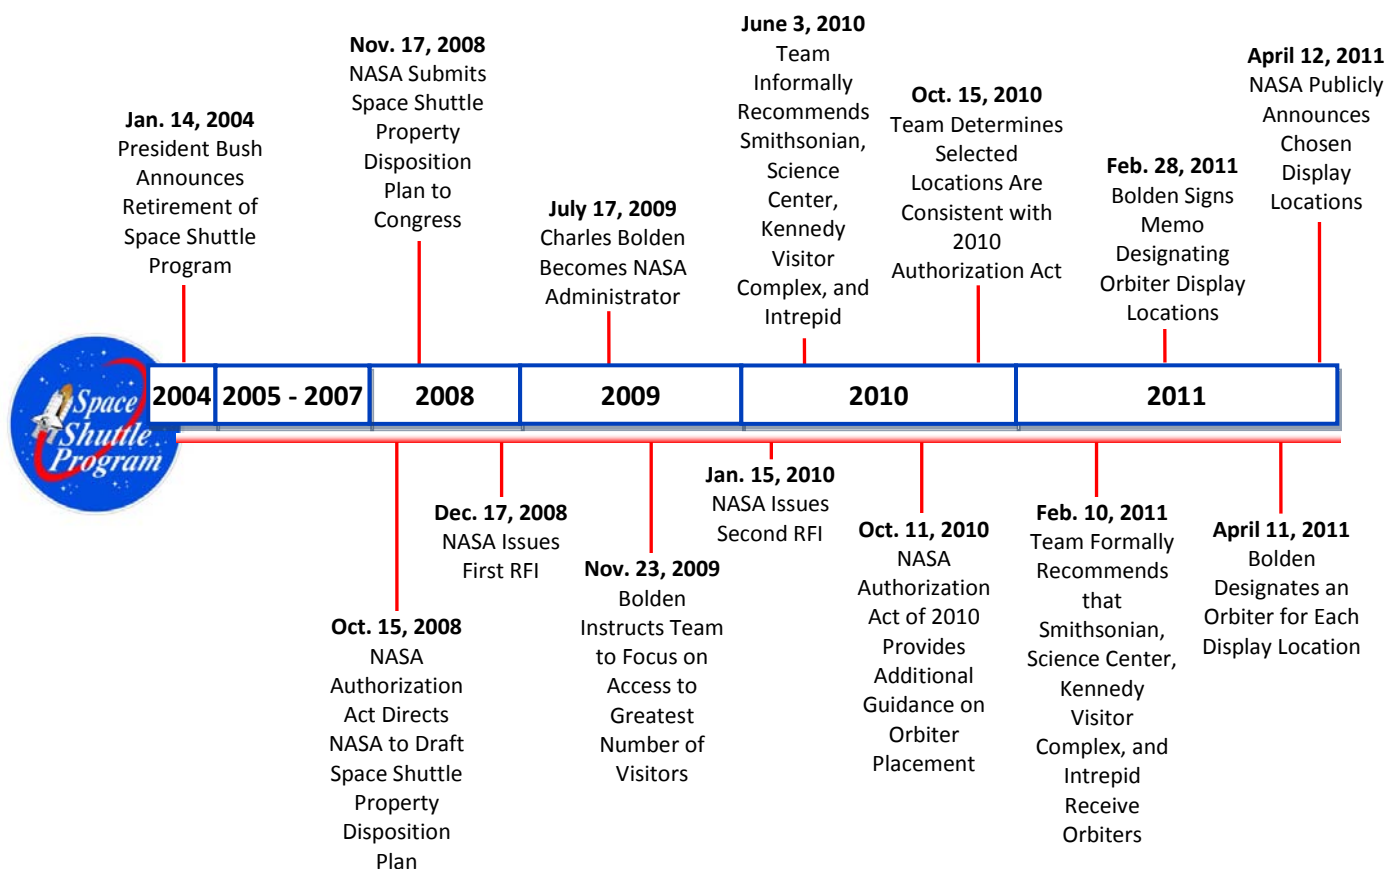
Jan. 14, 2004
President Bush Announces Retirement of Space Shuttle Program

Nov. 17, 2008
NASA Submits Space Shuttle Property Disposition Plan to Congress

July 17, 2009
Charles Bolden Becomes NASA Administrator

June 3, 2010
Team Informally Recommends Smithsonian, Science Center, Kennedy Visitor Complex, and Intrepid

Oct. 15, 2010
Team Determines Selected Locations Are Consistent with 2010 Authorization Act

Feb. 28, 2011
Bolden Signs Memo Designating Orbiter Display Locations

April 12, 2011
NASA Publicly Announces Chosen Display Locations

Space Shuttle Program

| 2004 | 2005 - 2007 | 2008 | 2009 | 2010 | 2011 |
|---|---|---|---|---|---|

Oct. 15, 2008
NASA Authorization Act Directs NASA to Draft Space Shuttle Property Disposition Plan

Dec. 17, 2008
NASA Issues First RFI

Nov. 23, 2009
Bolden Instructs Team to Focus on Access to Greatest Number of Visitors

Jan. 15, 2010
NASA Issues Second RFI

Oct. 11, 2010
NASA Authorization Act of 2010 Provides Additional Guidance on Orbiter Placement

Feb. 10, 2011
Team Formally Recommends that Smithsonian, Science Center, Kennedy Visitor Complex, and Intrepid Receive Orbiters

April 11, 2011
Bolden Designates an Orbiter for Each Display Location